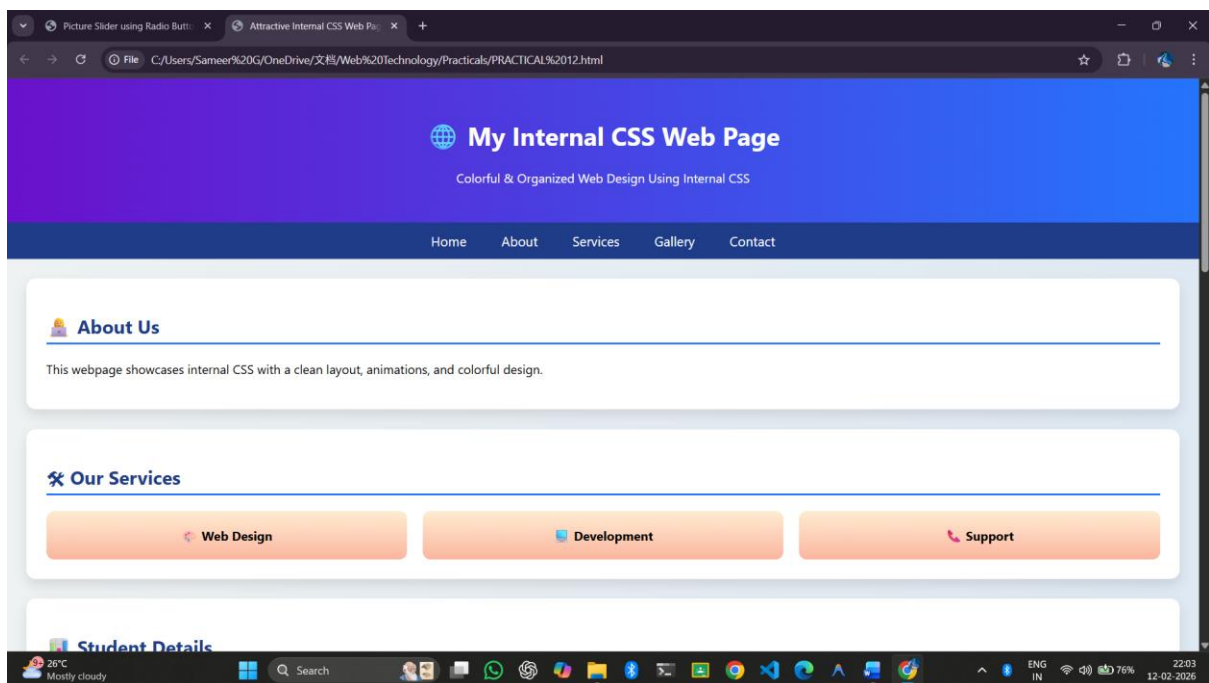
Picture Slider using Radio Butt ×
Attractive Internal CSS Web Pa ×
+

File C:/Users/Sameer%20G/OneDrive/文档/Web%20Technology/Practicals/PRACTICAL%2012.html

🌐 My Internal CSS Web Page

Colorful & Organized Web Design Using Internal CSS

Home About Services Gallery Contact

About Us

This webpage showcases internal CSS with a clean layout, animations, and colorful design.

🛠 Our Services

Web Design

Development

Support

Student Details

26°C
Mostly cloudy

Search

ENG
IN

76%

22:03
12-02-2026